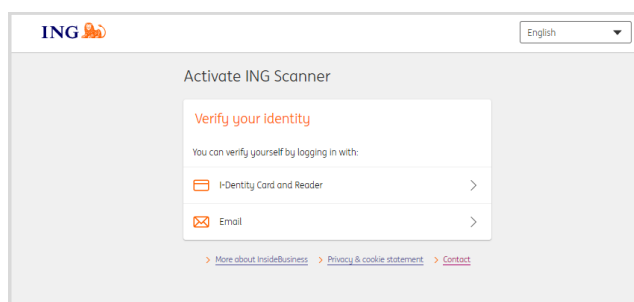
ING

English

Activate ING Scanner

Verify your identity

You can verify yourself by logging in with:

I-Dentity Card and Reader

Email

> More about InsideBusiness > Privacy & cookie statement > Contact